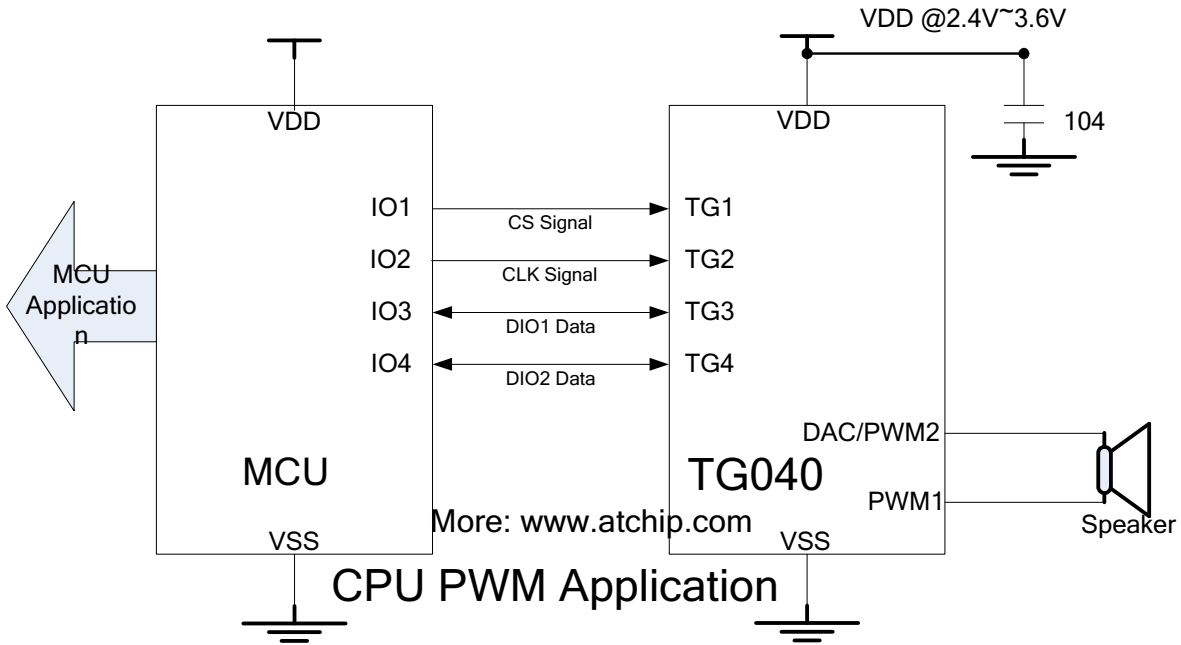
VDD @2.4V~3.6V

VDD

VDD

104

IO1
CS Signal
TG1

IO2
CLK Signal
TG2

MCU Applicatio n

IO3
DIO1 Data
TG3

IO4
DIO2 Data
TG4

DAC/PWM2

MCU

TG040

PWM1

More: www.atchip.com

Speaker

VSS

VSS

CPU PWM Application